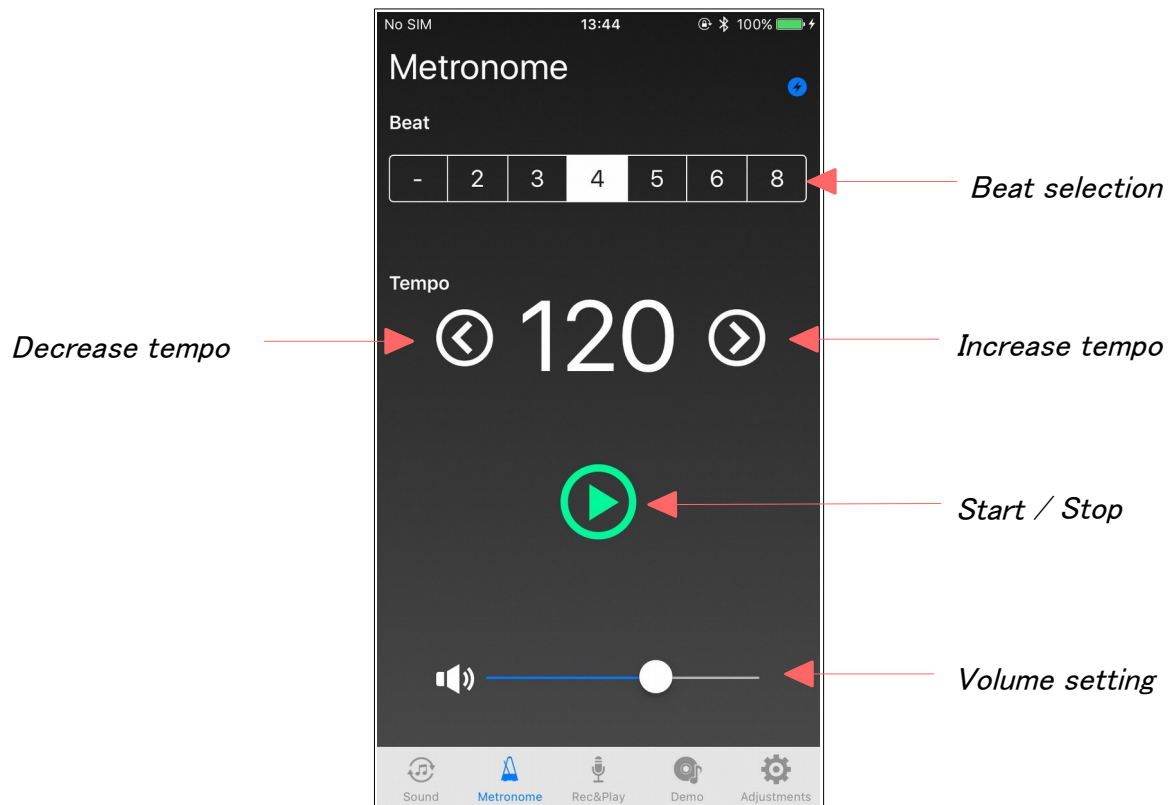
No SIM 13:44 100%

Metronome

Beat

| - | 2 | 3 | 4 | 5 | 6 | 8 |
|---|---|---|---|---|---|---|

Beat selection

Tempo

Decrease tempo

120

Increase tempo

Start / Stop

Volume setting

Sound Metronome Rec&Play Demo Adjustments